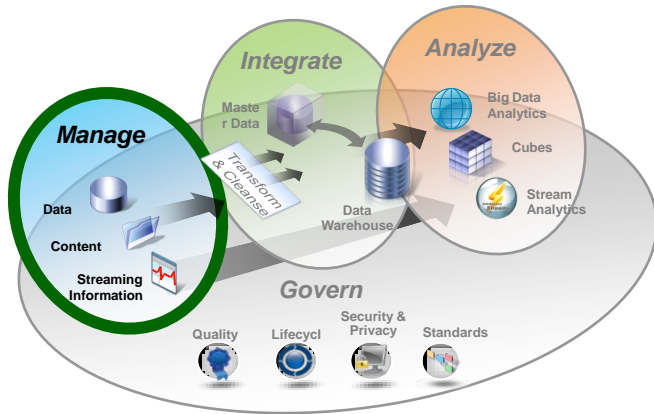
Manage

Data

Content

Streaming Information

Integrate

Maste r Data

Transform & Cleanse

Data Warehouse

Analyze

Big Data Analytics

Cubes

Stream Analytics

Govern

Quality

Lifecycl

Security & Privacy

Standards